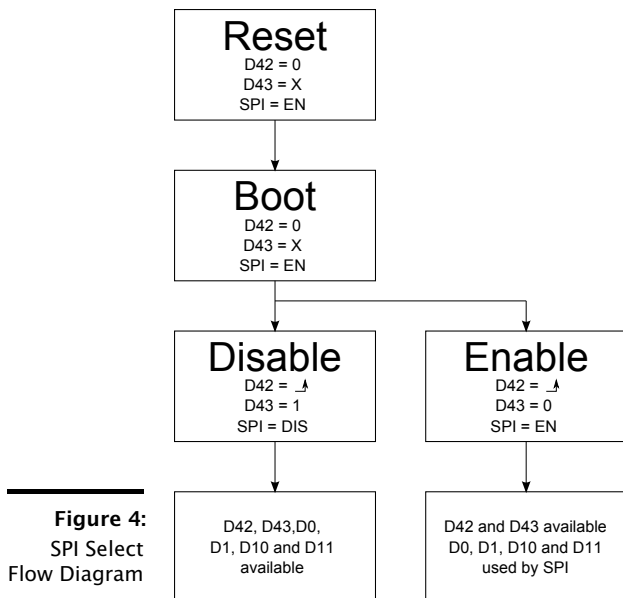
Reset
D42 = 0
D43 = X
SPI = EN

Boot
D42 = 0
D43 = X
SPI = EN

Disable
D42 = ↑
D43 = 1
SPI = DIS

Enable
D42 = ↑
D43 = 0
SPI = EN

Figure 4:
SPI Select
Flow Diagram

D42, D43,D0, D1, D10 and D11 available

D42 and D43 available
D0, D1, D10 and D11 used by SPI